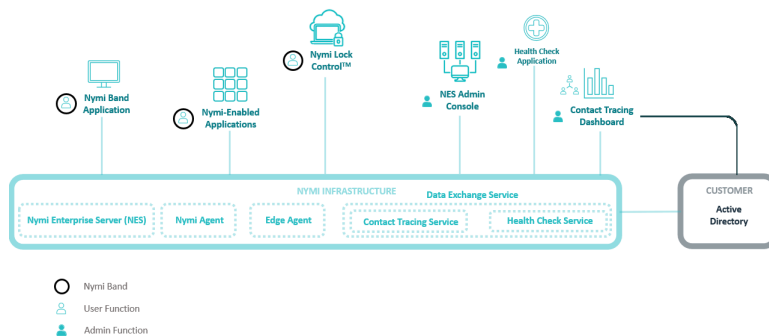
Nymi Band Application

Nymi-Enabled Applications

Nymi Lock Control™

NES Admin Console

Health Check Application

Contact Tracing Dashboard

NYMI INFRASTRUCTURE

Data Exchange Service

Nymi Enterprise Server (NES)

Nymi Agent

Edge Agent

Contact Tracing Service

Health Check Service

CUSTOMER

Active Directory

Nymi Band

User Function

Admin Function